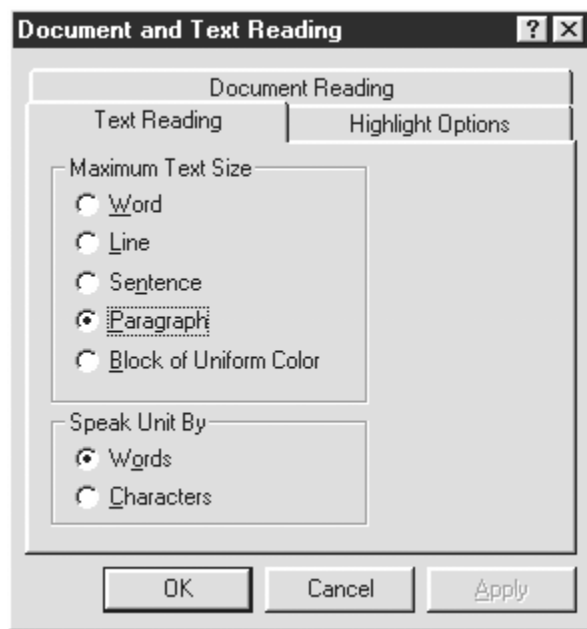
Document and Text Reading

?

X

Document Reading

Text Reading

Highlight Options

Maximum Text Size

Word

Line

Sentence

Paragraph

Block of Uniform Color

Speak Unit By

Words

Characters

OK

Cancel

Apply